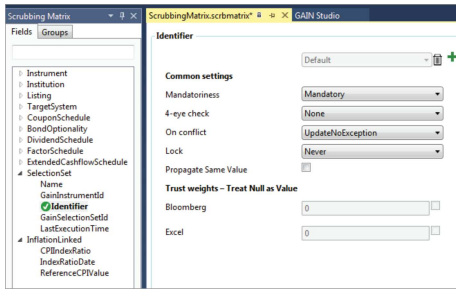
Scrubbing Matrix
Fields Groups
Instrument
Institution
Listing
TargetSystem
CouponSchedule
BondOptionality
DividendSchedule
FactorSchedule
ExtendedCashflowSchedule
SelectionSet
Name
GainInstrumentId
Identifier
GainSelectionSetId
LastExecutionTime
InflationLinked
CPIIndexRatio
IndexRatioDate
ReferenceCPIValue

ScrubbingMatrix.scrbmatrix* GAIN Studio

Identifier

Default

Common settings

| Mandatoriness | Mandatory |
|---|---|
| 4-eye check | None |
| On conflict | UpdateNoException |
| Lock | Never |
| Propagate Same Value | |

Trust weights – Treat Null as Value

| Bloomberg | 0 |
|---|---|
| Excel | 0 |